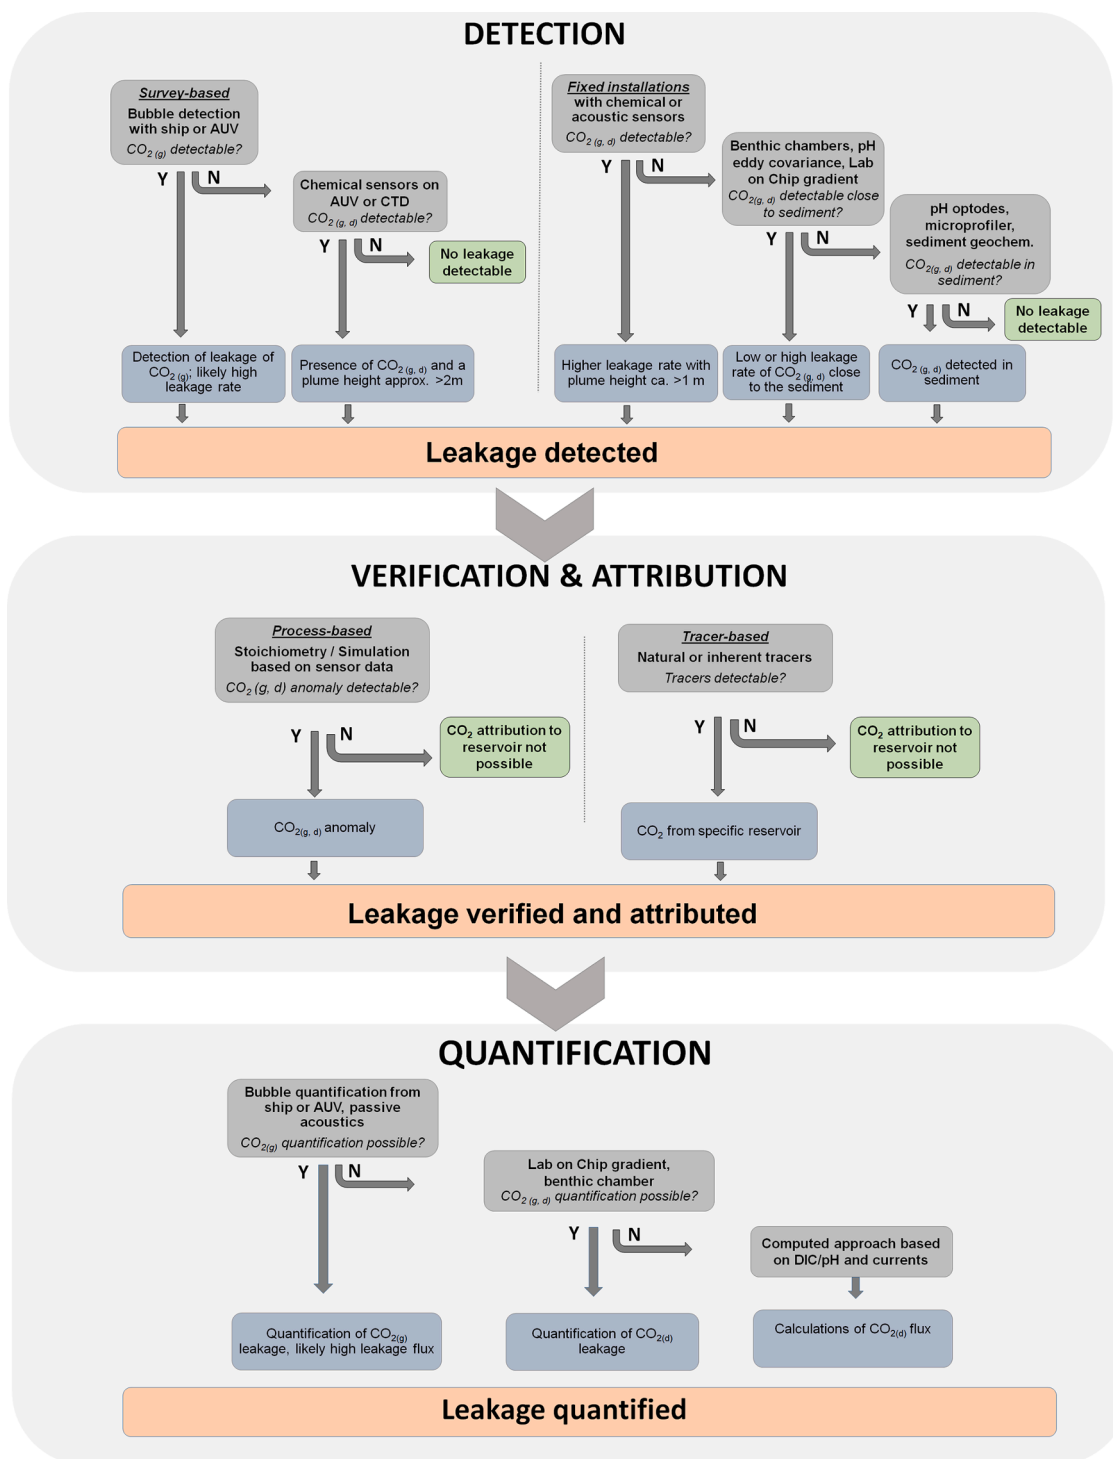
DETECTION

Survey-based
Bubble detection with ship or AUV
$CO_{2\,(g)}$ detectable?

Y N

Chemical sensors on AUV or CTD
$CO_{2\,(g,\,d)}$ detectable?

Y N

No leakage detectable

Detection of leakage of $CO_{2\,(g)}$; likely high leakage rate

Presence of $CO_{2\,(g,\,d)}$ and a plume height approx. >2m

Fixed installations
with chemical or acoustic sensors
$CO_{2\,(g,\,d)}$ detectable?

Y N

Benthic chambers, pH eddy covariance, Lab on Chip gradient
$CO_{2(g,\,d)}$ detectable close to sediment?

Y N

pH optodes, microprofiler, sediment geochem.
$CO_{2(g,\,d)}$ detectable in sediment?

Y N

No leakage detectable

Higher leakage rate with plume height ca. >1 m

Low or high leakage rate of $CO_{2\,(g,\,d)}$ close to the sediment

$CO_{2\,(g,\,d)}$ detected in sediment

Leakage detected

VERIFICATION & ATTRIBUTION

Process-based
Stoichiometry / Simulation based on sensor data
$CO_2$ (g, d) anomaly detectable?

Y N

$CO_2$ attribution to reservoir not possible

$CO_{2(g,\,d)}$ anomaly

Tracer-based
Natural or inherent tracers
Tracers detectable?

Y N

$CO_2$ attribution to reservoir not possible

$CO_2$ from specific reservoir

Leakage verified and attributed

QUANTIFICATION

Bubble quantification from ship or AUV, passive acoustics
$CO_{2(g)}$ quantification possible?

Y N

Quantification of $CO_{2(g)}$ leakage, likely high leakage flux

Lab on Chip gradient, benthic chamber
$CO_{2\,(g,\,d)}$ quantification possible?

Y N

Quantification of $CO_{2(d)}$ leakage

Computed approach based on DIC/pH and currents

Calculations of $CO_{2(d)}$ flux

Leakage quantified